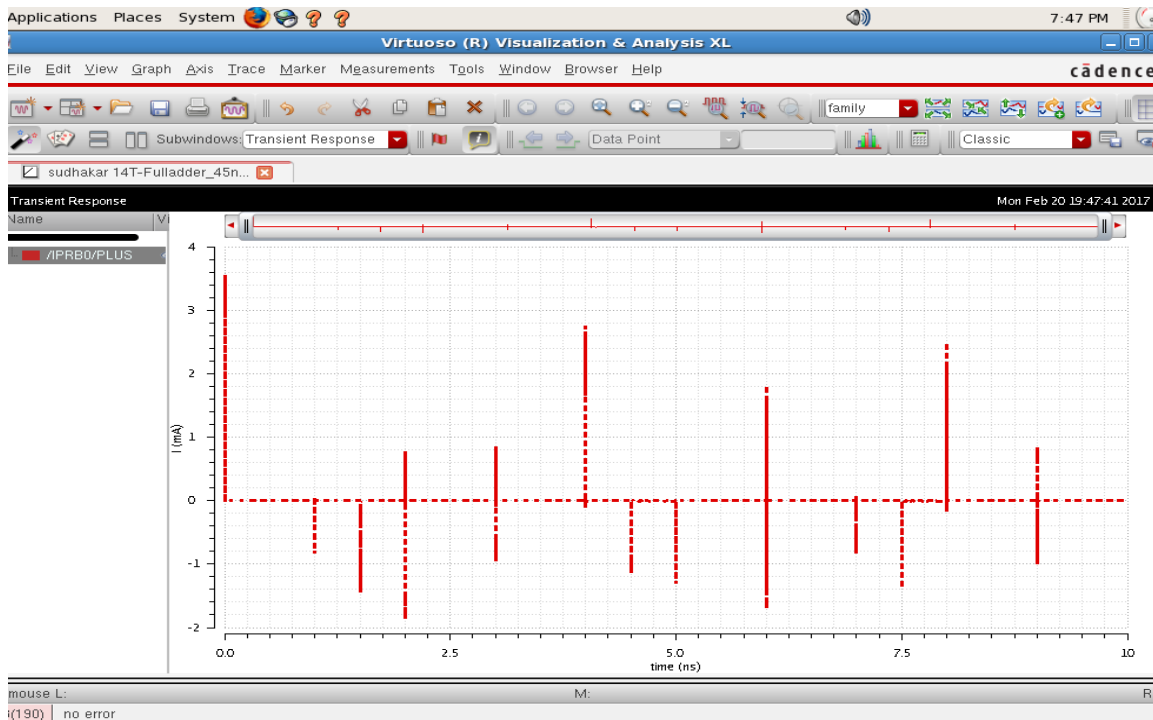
Applications Places System

7:47 PM

Virtuoso (R) Visualization & Analysis XL

File Edit View Graph Axis Trace Marker Measurements Tools Window Browser Help

cādence

family

Subwindows: Transient Response

Data Point

Classic

sudhakar 14T-Fulladder_45n...

Transient Response

Mon Feb 20 19:47:41 2017

Name

/IPRB0/PLUS

4
3
2
1
0
-1
-2

I (mA)

0.0
2.5
5.0
7.5
10

time (ns)

mouse L:

M:

R

(190) no error